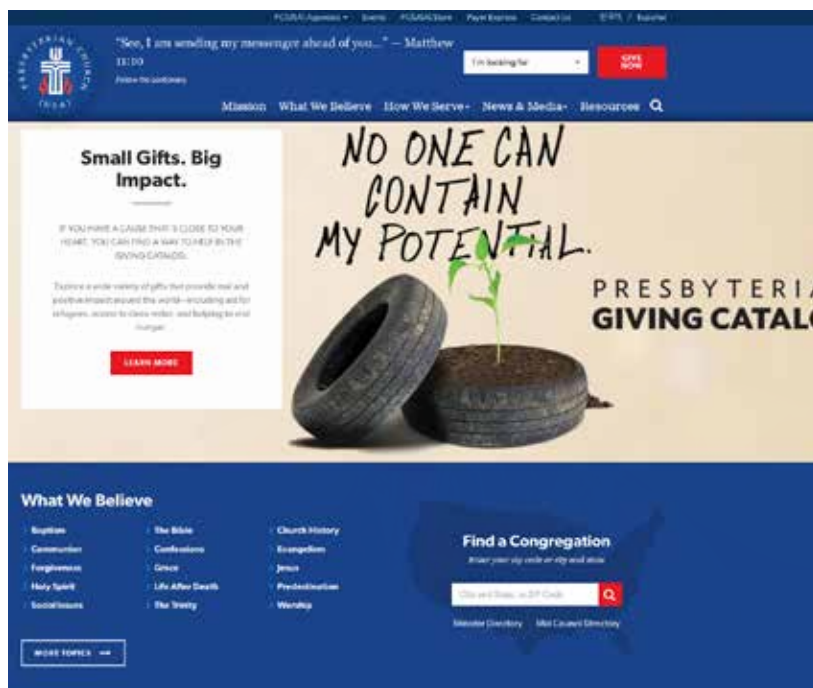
PC(USA) Agencies ▾ Events PC(USA) Store Planet Express Contact Us 한국어 / Español

PRESBYTERIAN CHURCH (USA)

"See, I am sending my messenger ahead of you..." — Matthew 11:10

Follow the Lectionary

I'm looking for

GIVE NOW

Mission What We Believe How We Serve▾ News & Media▾ Resources

Small Gifts. Big Impact.

IF YOU HAVE A CAUSE THAT'S CLOSE TO YOUR HEART, YOU CAN FIND A WAY TO HELP IN THE GIVING CATALOG.

Explore a wide variety of gifts that provide real and positive impact around the world—including aid for refugees, access to clean water, and helping to end hunger.

LEARN MORE

NO ONE CAN CONTAIN MY POTENTIAL.

PRESBYTERIA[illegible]
GIVING CATAL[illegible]

What We Believe

Baptism
Communion
Forgiveness
Holy Spirit
Social Issues

The Bible
Confessions
Grace
Life After Death
The Trinity

Church History
Evangelism
Jesus
Predestination
Worship

MORE TOPICS →

Find a Congregation

Enter your zip code or city and state

City and State, or ZIP Code

Minister Directory Mid Council Directory